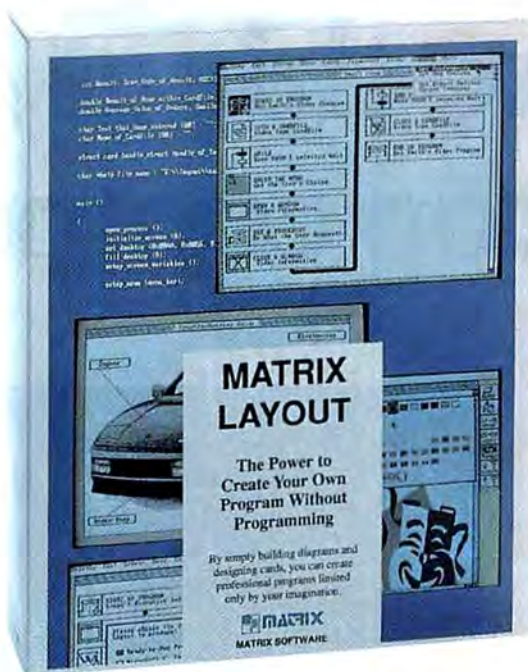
MATRIX LAYOUT

The Power to Create Your Own Program Without Programming

By simply building diagrams and designing cards, you can create professional programs limited only by your imagination.

MATRIX

MATRIX SOFTWARE